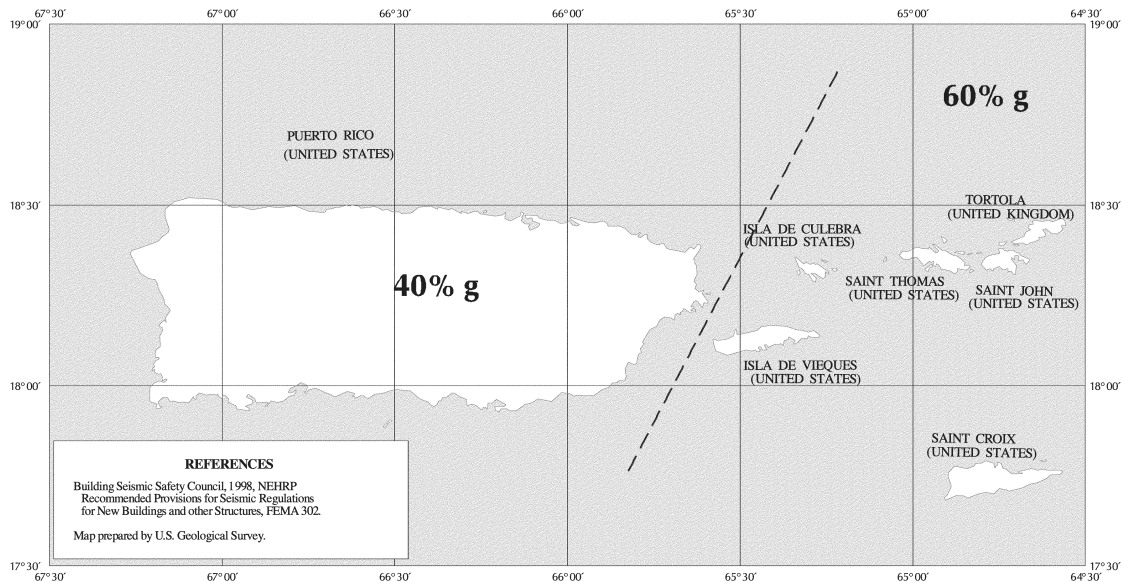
67° 30′ 67° 00′ 66° 30′ 66° 00′ 65° 30′ 65° 00′ 64° 30′

19° 00′ 19° 00′

60% g

PUERTO RICO
(UNITED STATES)

18° 30′ 18° 30′

TORTOLA
(UNITED KINGDOM)

ISLA DE CULEBRA
(UNITED STATES)

40% g

SAINT THOMAS
(UNITED STATES)

SAINT JOHN
(UNITED STATES)

ISLA DE VIEQUES
(UNITED STATES)

18° 00′ 18° 00′

REFERENCES

Building Seismic Safety Council, 1998, NEHRP Recommended Provisions for Seismic Regulations for New Buildings and other Structures, FEMA 302.

Map prepared by U.S. Geological Survey.

SAINT CROIX
(UNITED STATES)

17° 30′ 17° 30′

67° 30′ 67° 00′ 66° 30′ 66° 00′ 65° 30′ 65° 00′ 64° 30′